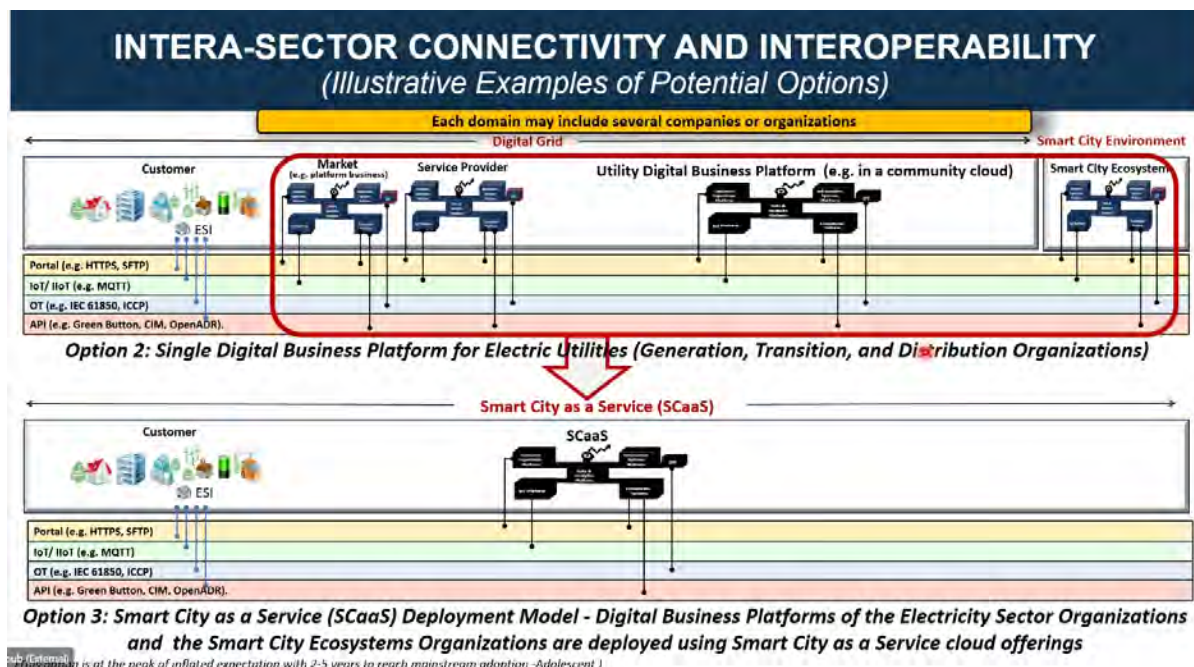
INTERA-SECTOR CONNECTIVITY AND INTEROPERABILITY
(Illustrative Examples of Potential Options)

Each domain may include several companies or organizations

Digital Grid

Smart City Environment

Customer

Market (e.g. platform business)

Service Provider

Utility Digital Business Platform (e.g. in a community cloud)

Smart City Ecosystem

ESI

Portal (e.g. HTTPS, SFTP)

IoT/ IIoT (e.g. MQTT)

OT (e.g. IEC 61850, ICCP)

API (e.g. Green Button, CIM, OpenADR).

Option 2: Single Digital Business Platform for Electric Utilities (Generation, Transition, and Distribution Organizations)

Smart City as a Service (SCaaS)

Customer

SCaaS

ESI

Portal (e.g. HTTPS, SFTP)

IoT/ IIoT (e.g. MQTT)

OT (e.g. IEC 61850, ICCP)

API (e.g. Green Button, CIM, OpenADR).

Option 3: Smart City as a Service (SCaaS) Deployment Model - Digital Business Platforms of the Electricity Sector Organizations and the Smart City Ecosystems Organizations are deployed using Smart City as a Service cloud offerings

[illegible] is at the peak of inflated expectation with 2-5 years to reach mainstream adoption -Adolescent.)

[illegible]ub (External)